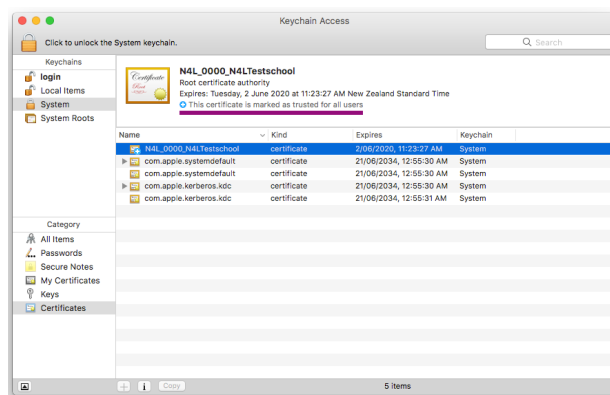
Keychain Access

Click to unlock the System keychain.

Search

Keychains
login
Local Items
System
System Roots

Certificate

N4L_0000_N4LTestschool
Root certificate authority
Expires: Tuesday, 2 June 2020 at 11:23:27 AM New Zealand Standard Time
This certificate is marked as trusted for all users

| Name | Kind | Expires | Keychain |
|---|---|---|---|
| N4L_0000_N4LTestschool | certificate | 2/06/2020, 11:23:27 AM | System |
| com.apple.systemdefault | certificate | 21/06/2034, 12:55:30 AM | System |
| com.apple.systemdefault | certificate | 21/06/2034, 12:55:30 AM | System |
| com.apple.kerberos.kdc | certificate | 21/06/2034, 12:55:30 AM | System |
| com.apple.kerberos.kdc | certificate | 21/06/2034, 12:55:31 AM | System |

Category
All Items
Passwords
Secure Notes
My Certificates
Keys
Certificates

+ i Copy

5 items